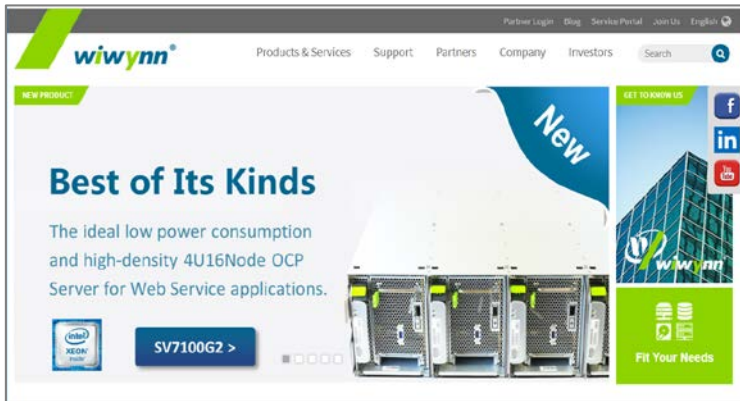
Partner Login Blog Service Portal Join Us English

wiwynn®

Products & Services Support Partners Company Investors Search

NEW PRODUCT

New

Best of Its Kinds

The ideal low power consumption and high-density 4U16Node OCP Server for Web Service applications.

intel XEON inside

SV7100G2 >

GET TO KNOW US

wiwynn

Fit Your Needs

f

in

You Tube